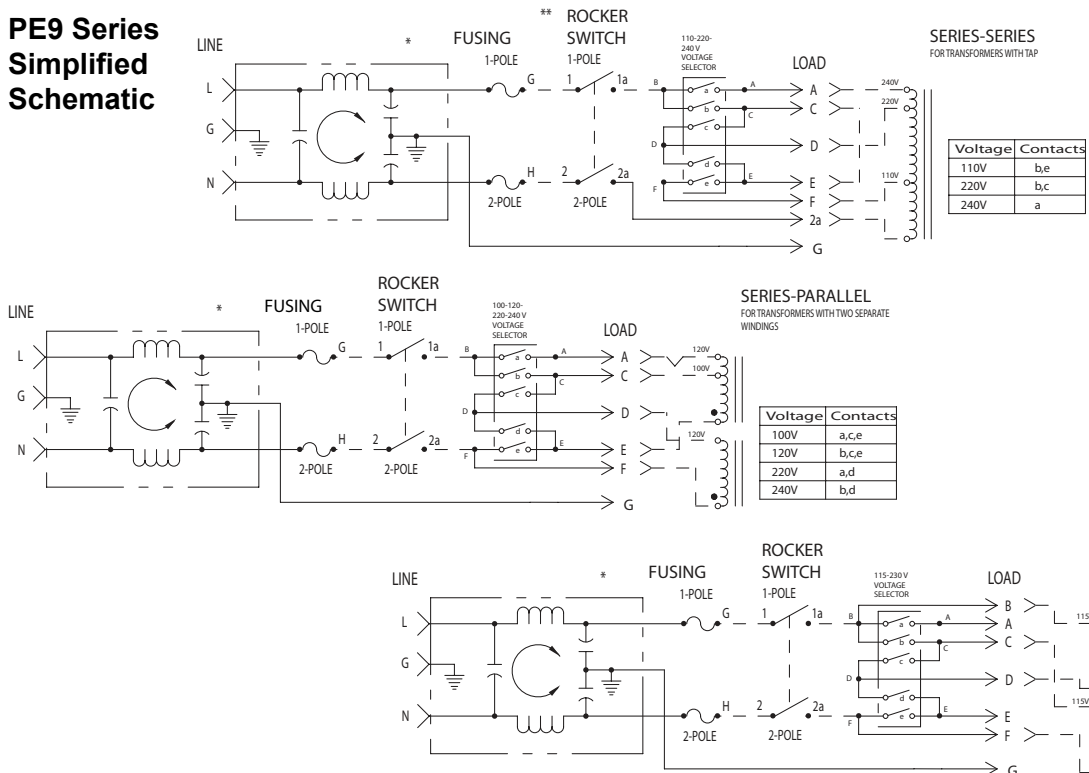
PE9 Series Simplified Schematic

LINE
L
G
N
*
FUSING
1-POLE
G
H
2-POLE
**
ROCKER SWITCH
1-POLE
1
1a
2
2a
2-POLE
110-220-240 V VOLTAGE SELECTOR
B
A
a
b
c
C
D
d
e
E
F
LOAD
A
C
D
E
F
2a
G
SERIES-SERIES
FOR TRANSFORMERS WITH TAP
240V
220V
110V

| Voltage | Contacts |
|---|---|
| 110V | b,e |
| 220V | b,c |
| 240V | a |

LINE
L
G
N
*
FUSING
1-POLE
G
H
2-POLE
ROCKER SWITCH
1-POLE
1
1a
2
2a
2-POLE
100-120-220-240 V VOLTAGE SELECTOR
B
A
a
b
c
C
D
d
e
E
F
LOAD
A
C
D
E
F
G
SERIES-PARALLEL
FOR TRANSFORMERS WITH TWO SEPARATE WINDINGS
120V
100V
120V

| Voltage | Contacts |
|---|---|
| 100V | a,c,e |
| 120V | b,c,e |
| 220V | a,d |
| 240V | b,d |

LINE
L
G
N
*
FUSING
1-POLE
G
H
2-POLE
ROCKER SWITCH
1-POLE
1
1a
2
2a
2-POLE
115-230 V VOLTAGE SELECTOR
B
A
a
b
c
C
D
d
e
E
F
LOAD
B
A
C
D
E
F
G
115
115V